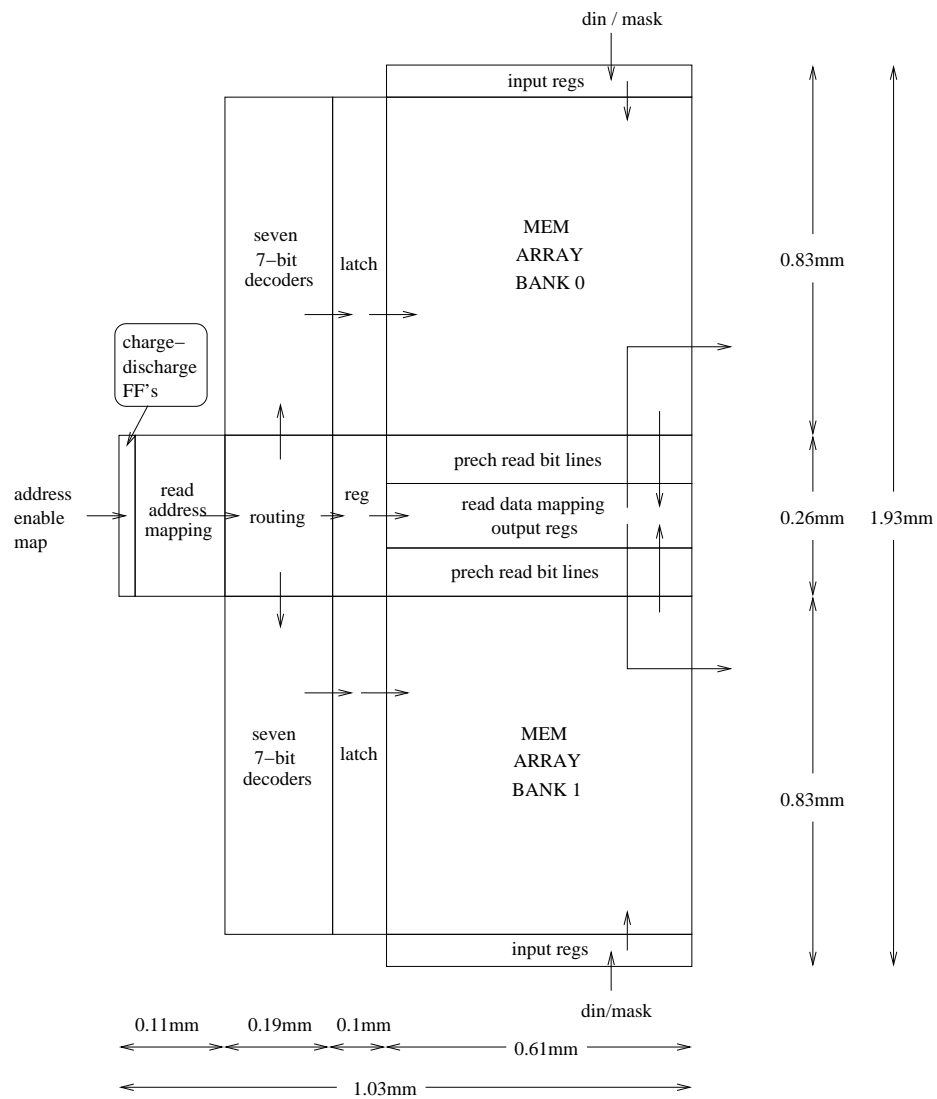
din / mask

input regs

seven 7−bit decoders

latch

MEM ARRAY BANK 0

0.83mm

1.93mm

charge− discharge FF's

prech read bit lines

address enable map

read address mapping

routing

reg

read data mapping output regs

0.26mm

prech read bit lines

seven 7−bit decoders

latch

MEM ARRAY BANK 1

0.83mm

input regs

din/mask

0.11mm

0.19mm

0.1mm

0.61mm

1.03mm